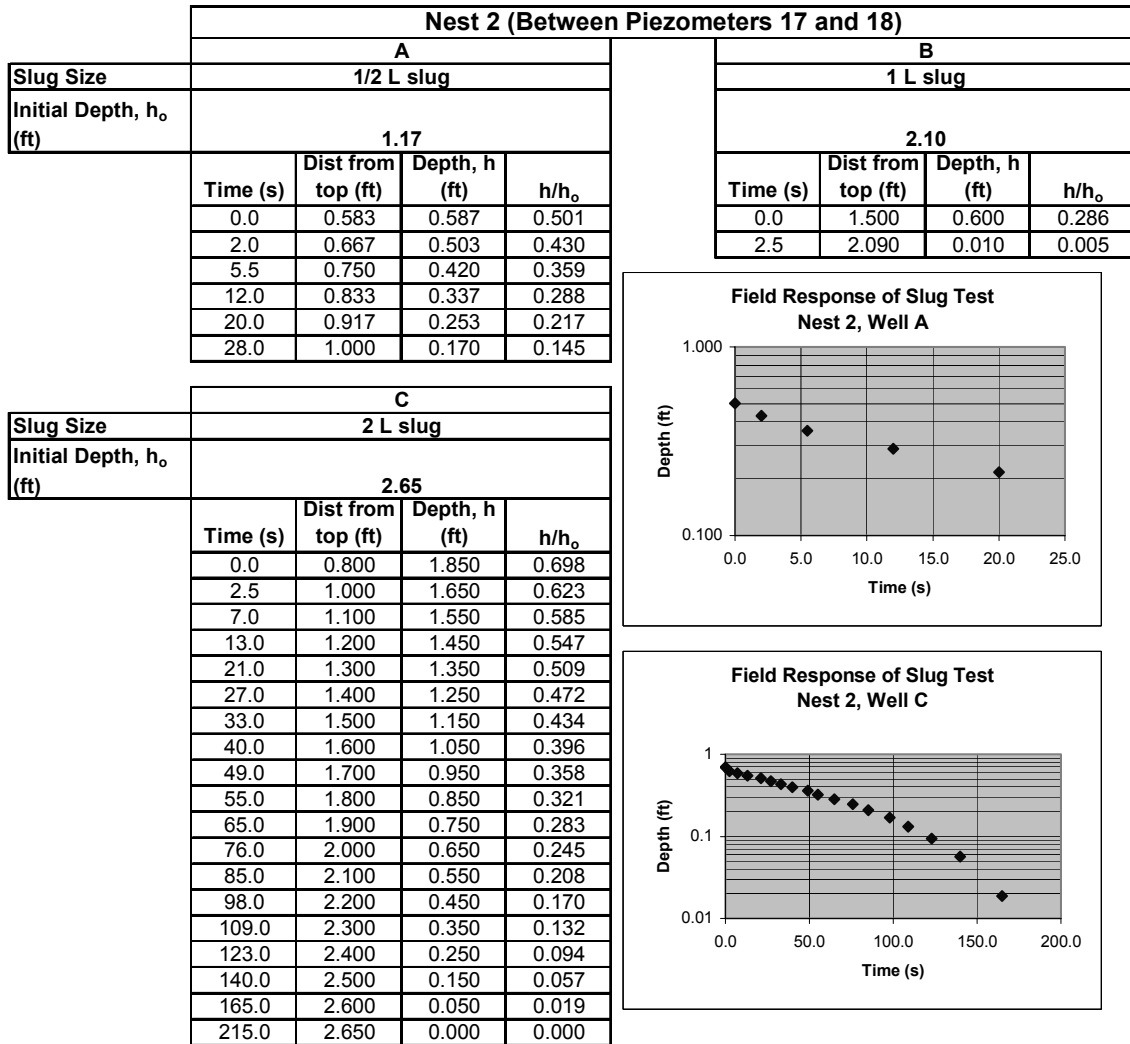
Nest 2 (Between Piezometers 17 and 18)

| | A | | | |
|---|---|---|---|---|
| Slug Size | 1/2 L slug | | | |
| Initial Depth, $h_o$ (ft) | 1.17 | | | |
| | Time (s) | Dist from top (ft) | Depth, h (ft) | $h/h_o$ |
| | 0.0 | 0.583 | 0.587 | 0.501 |
| | 2.0 | 0.667 | 0.503 | 0.430 |
| | 5.5 | 0.750 | 0.420 | 0.359 |
| | 12.0 | 0.833 | 0.337 | 0.288 |
| | 20.0 | 0.917 | 0.253 | 0.217 |
| | 28.0 | 1.000 | 0.170 | 0.145 |

| B | | | |
|---|---|---|---|
| 1 L slug | | | |
| 2.10 | | | |
| Time (s) | Dist from top (ft) | Depth, h (ft) | $h/h_o$ |
| 0.0 | 1.500 | 0.600 | 0.286 |
| 2.5 | 2.090 | 0.010 | 0.005 |

Field Response of Slug Test
Nest 2, Well A
Depth (ft)
1.000
0.100
0.0 5.0 10.0 15.0 20.0 25.0
Time (s)

| | C | | | |
|---|---|---|---|---|
| Slug Size | 2 L slug | | | |
| Initial Depth, $h_o$ (ft) | 2.65 | | | |
| | Time (s) | Dist from top (ft) | Depth, h (ft) | $h/h_o$ |
| | 0.0 | 0.800 | 1.850 | 0.698 |
| | 2.5 | 1.000 | 1.650 | 0.623 |
| | 7.0 | 1.100 | 1.550 | 0.585 |
| | 13.0 | 1.200 | 1.450 | 0.547 |
| | 21.0 | 1.300 | 1.350 | 0.509 |
| | 27.0 | 1.400 | 1.250 | 0.472 |
| | 33.0 | 1.500 | 1.150 | 0.434 |
| | 40.0 | 1.600 | 1.050 | 0.396 |
| | 49.0 | 1.700 | 0.950 | 0.358 |
| | 55.0 | 1.800 | 0.850 | 0.321 |
| | 65.0 | 1.900 | 0.750 | 0.283 |
| | 76.0 | 2.000 | 0.650 | 0.245 |
| | 85.0 | 2.100 | 0.550 | 0.208 |
| | 98.0 | 2.200 | 0.450 | 0.170 |
| | 109.0 | 2.300 | 0.350 | 0.132 |
| | 123.0 | 2.400 | 0.250 | 0.094 |
| | 140.0 | 2.500 | 0.150 | 0.057 |
| | 165.0 | 2.600 | 0.050 | 0.019 |
| | 215.0 | 2.650 | 0.000 | 0.000 |

Field Response of Slug Test
Nest 2, Well C
Depth (ft)
1
0.1
0.01
0.0 50.0 100.0 150.0 200.0
Time (s)